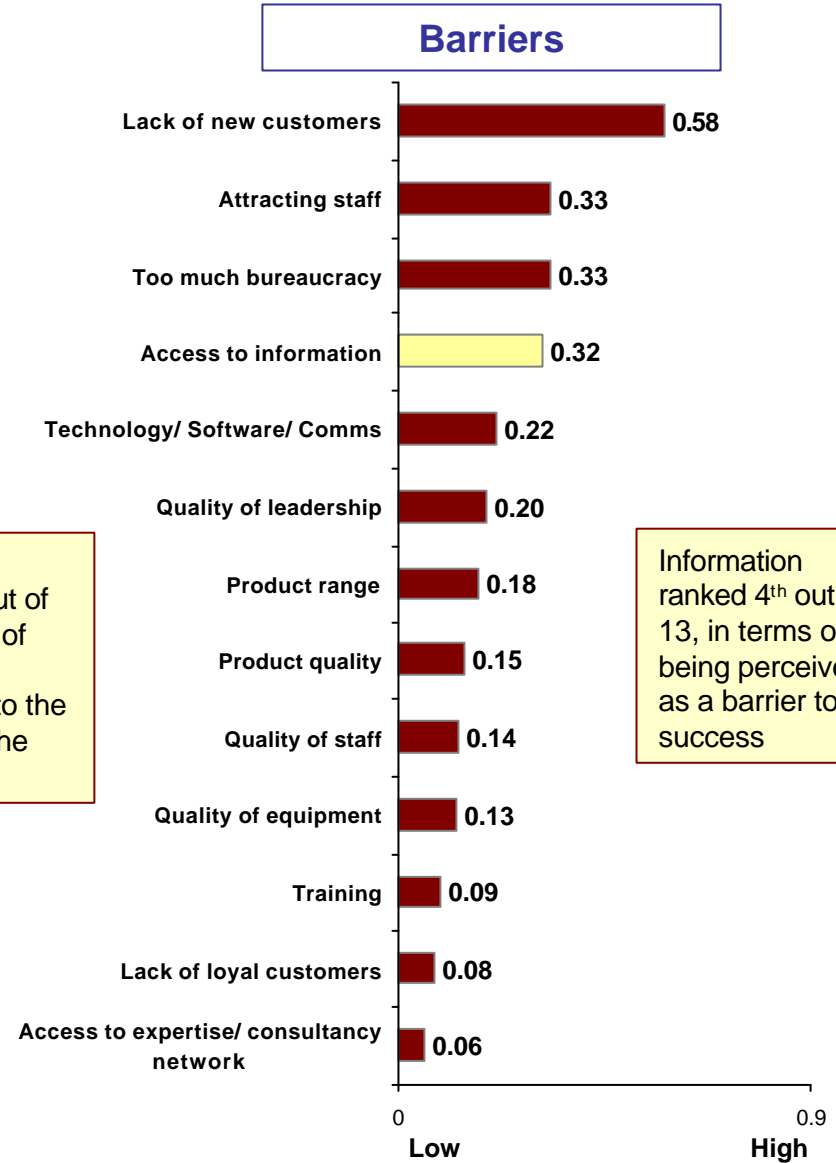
Barriers

Lack of new customers 0.58

Attracting staff 0.33

Too much bureaucracy 0.33

Access to information 0.32

Technology/ Software/ Comms 0.22

Quality of leadership 0.20

Product range 0.18

Product quality 0.15

Quality of staff 0.14

Quality of equipment 0.13

Training 0.09

Lack of loyal customers 0.08

Access to expertise/ consultancy network 0.06

0 0.9
Low High

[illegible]ut of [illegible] of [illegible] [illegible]o the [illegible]he

Information ranked 4$^{th}$ out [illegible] 13, in terms o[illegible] being perceive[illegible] as a barrier to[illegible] success